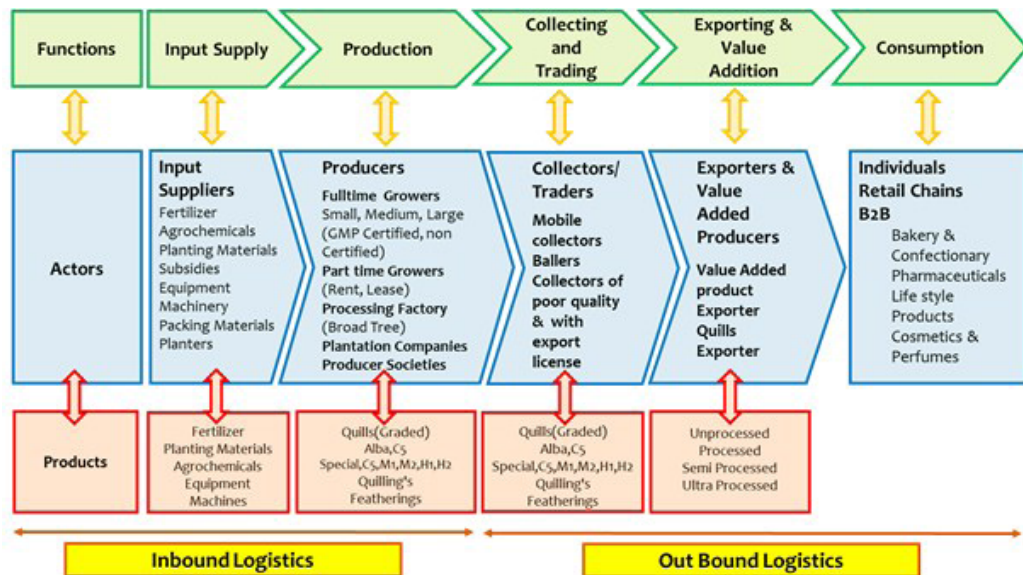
Functions

Input Supply

Production

Collecting and Trading

Exporting & Value Addition

Consumption

Actors

Input Suppliers
Fertilizer
Agrochemicals
Planting Materials
Subsidies
Equipment
Machinery
Packing Materials
Planters

Producers
Fulltime Growers
Small, Medium, Large (GMP Certified, non Certified)
Part time Growers
(Rent, Lease)
Processing Factory
(Broad Tree)
Plantation Companies
Producer Societies

Collectors/ Traders
Mobile collectors
Ballers
Collectors of poor quality & with export license

Exporters & Value Added Producers
Value Added product Exporter
Quills Exporter

Individuals
Retail Chains
B2B
Bakery & Confectionary
Pharmaceuticals
Life style Products
Cosmetics & Perfumes

Products

Fertilizer
Planting Materials
Agrochemicals
Equipment
Machines

Quills(Graded)
Alba,C5
Special,C5,M1,M2,H1,H2
Quilling's
Featherings

Quills(Graded)
Alba,C5
Special,C5,M1,M2,H1,H2
Quilling's
Featherings

Unprocessed
Processed
Semi Processed
Ultra Processed

Inbound Logistics

Out Bound Logistics